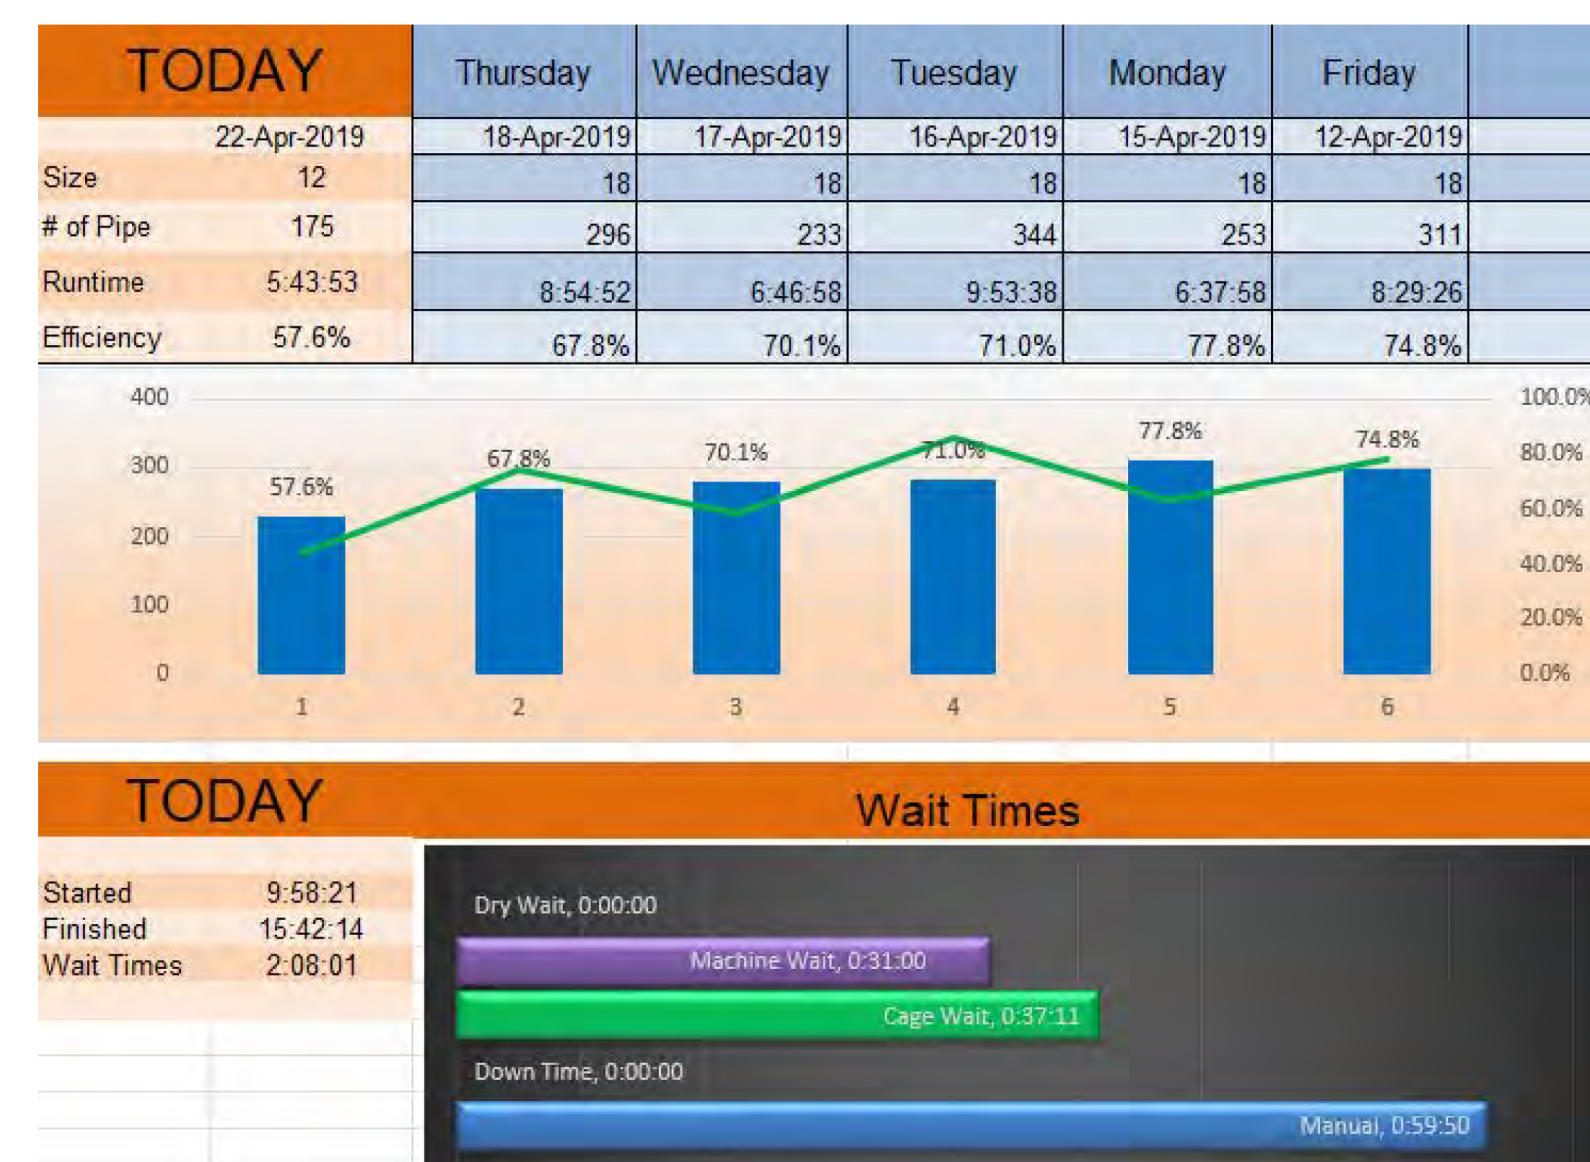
| TODAY | | Thursday | Wednesday | Tuesday | Monday | Friday |
|---|---|---|---|---|---|---|
| | 22-Apr-2019 | 18-Apr-2019 | 17-Apr-2019 | 16-Apr-2019 | 15-Apr-2019 | 12-Apr-2019 |
| Size | 12 | 18 | 18 | 18 | 18 | 18 |
| # of Pipe | 175 | 296 | 233 | 344 | 253 | 311 |
| Runtime | 5:43:53 | 8:54:52 | 6:46:58 | 9:53:38 | 6:37:58 | 8:29:26 |
| Efficiency | 57.6% | 67.8% | 70.1% | 71.0% | 77.8% | 74.8% |

400
300
200
100
0

100.0%
80.0%
60.0%
40.0%
20.0%
0.0%

57.6%
67.8%
70.1%
71.0%
77.8%
74.8%

1 2 3 4 5 6

TODAY

Wait Times

Started 9:58:21
Finished 15:42:14
Wait Times 2:08:01

Dry Wait, 0:00:00
Machine Wait, 0:31:00
Cage Wait, 0:37:11
Down Time, 0:00:00
Manual, 0:59:50